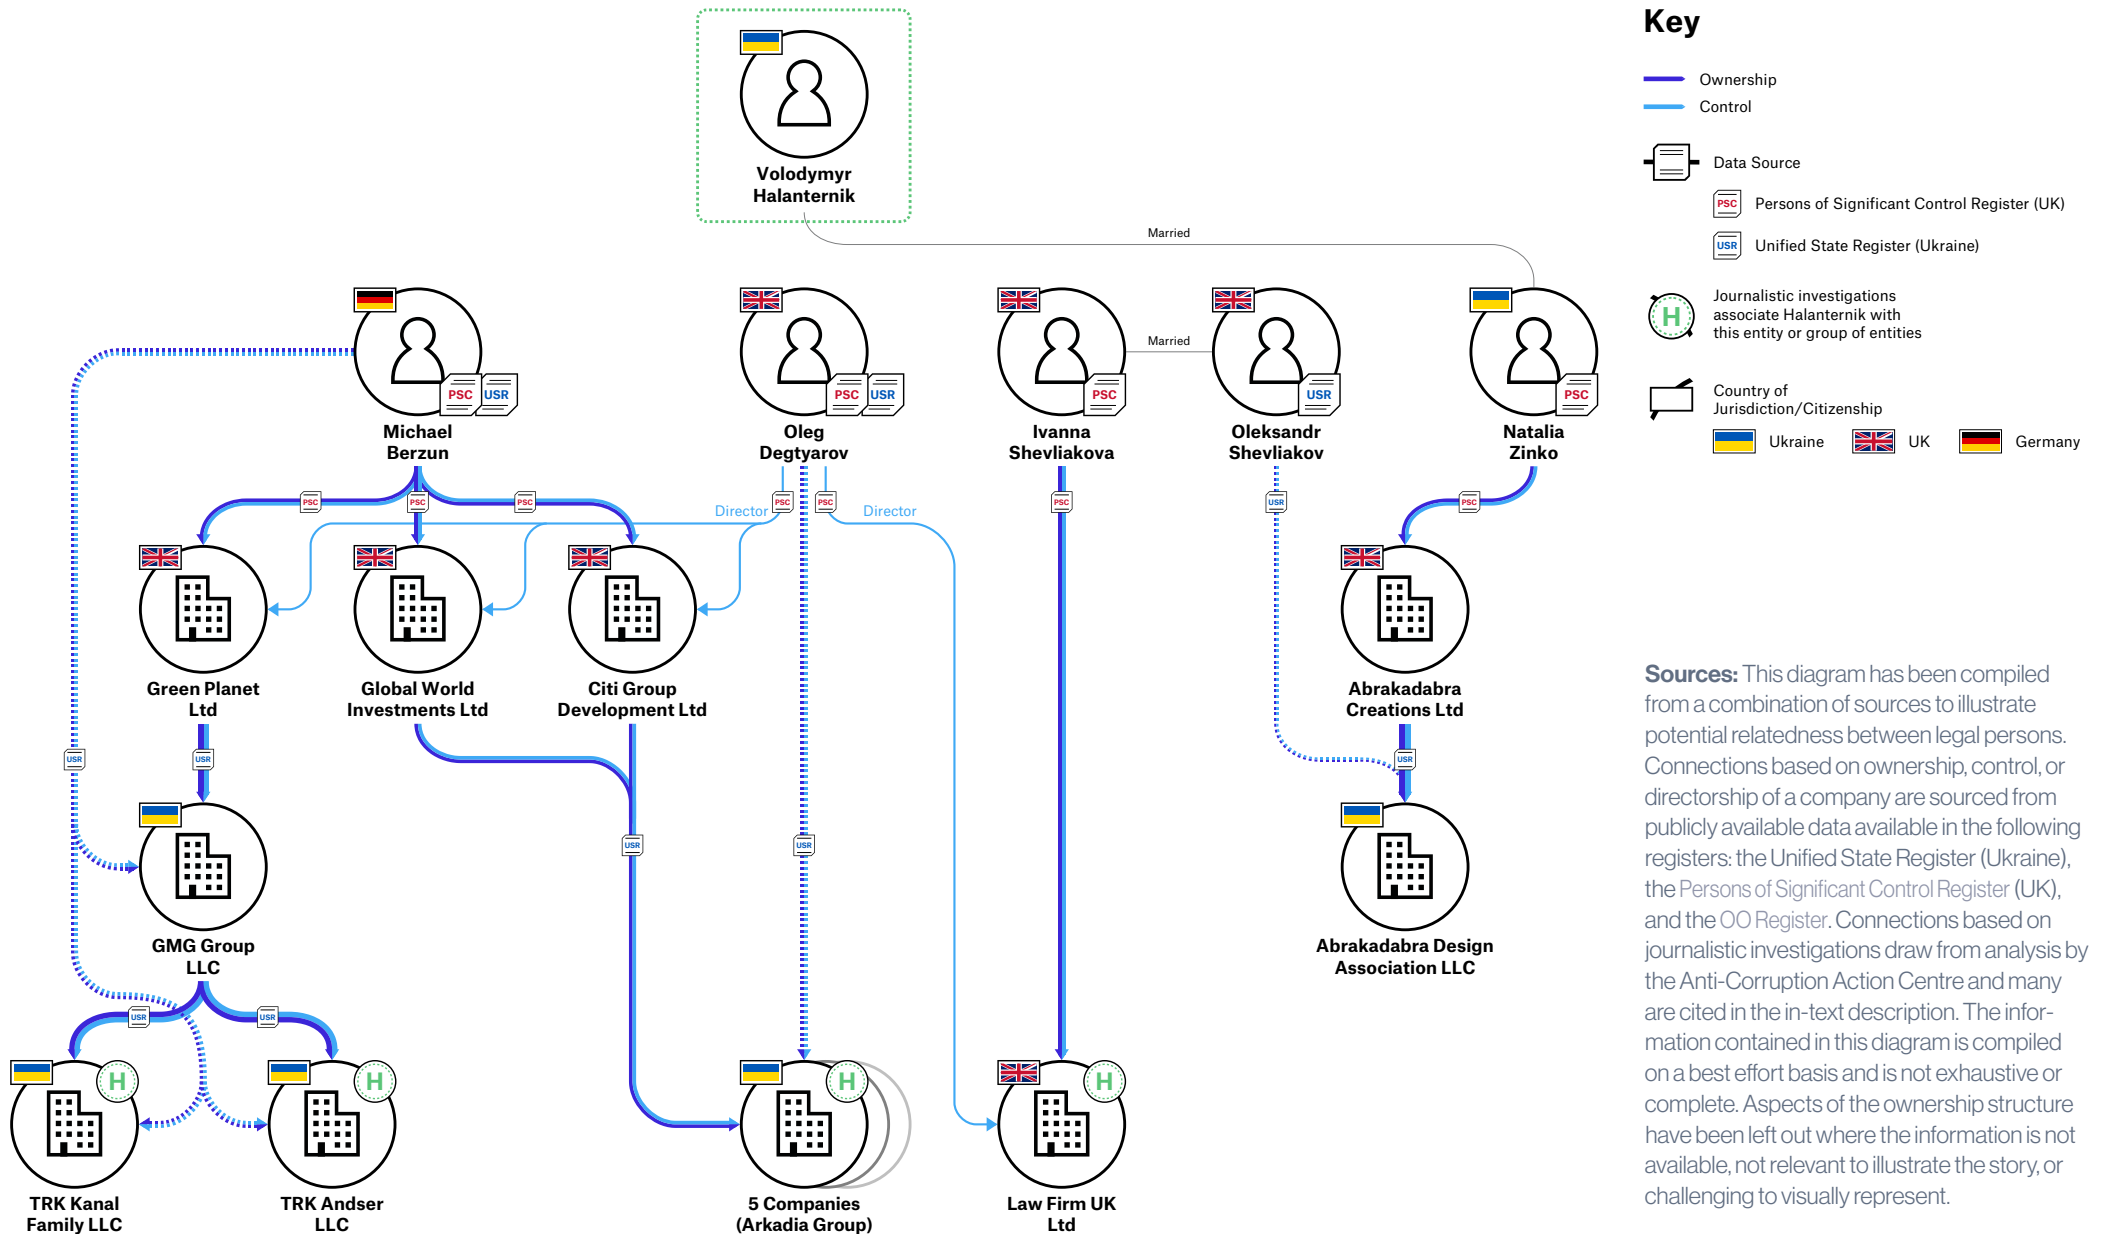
Key

Ownership
Control

Data Source

PSC Persons of Significant Control Register (UK)

USR Unified State Register (Ukraine)

H Journalistic investigations associate Halanternik with this entity or group of entities

Country of Jurisdiction/Citizenship

Ukraine UK Germany

Volodymyr Halanternik

Married

Michael Berzun
PSC USR

Oleg Degtyarov
PSC USR

Ivanna Shevliakova
PSC

Married

Oleksandr Shevliakov
USR

Natalia Zinko
PSC

PSC PSC PSC PSC PSC PSC USR PSC

Director Director

Green Planet Ltd

Global World Investments Ltd

Citi Group Development Ltd

Abrakadabra Creations Ltd

USR USR USR USR USR

GMG Group LLC

Abrakadabra Design Association LLC

USR USR

TRK Kanal Family LLC

TRK Andser LLC

5 Companies (Arkadia Group)

Law Firm UK Ltd

Sources: This diagram has been compiled from a combination of sources to illustrate potential relatedness between legal persons. Connections based on ownership, control, or directorship of a company are sourced from publicly available data available in the following registers: the Unified State Register (Ukraine), the Persons of Significant Control Register (UK), and the OO Register. Connections based on journalistic investigations draw from analysis by the Anti-Corruption Action Centre and many are cited in the in-text description. The information contained in this diagram is compiled on a best effort basis and is not exhaustive or complete. Aspects of the ownership structure have been left out where the information is not available, not relevant to illustrate the story, or challenging to visually represent.